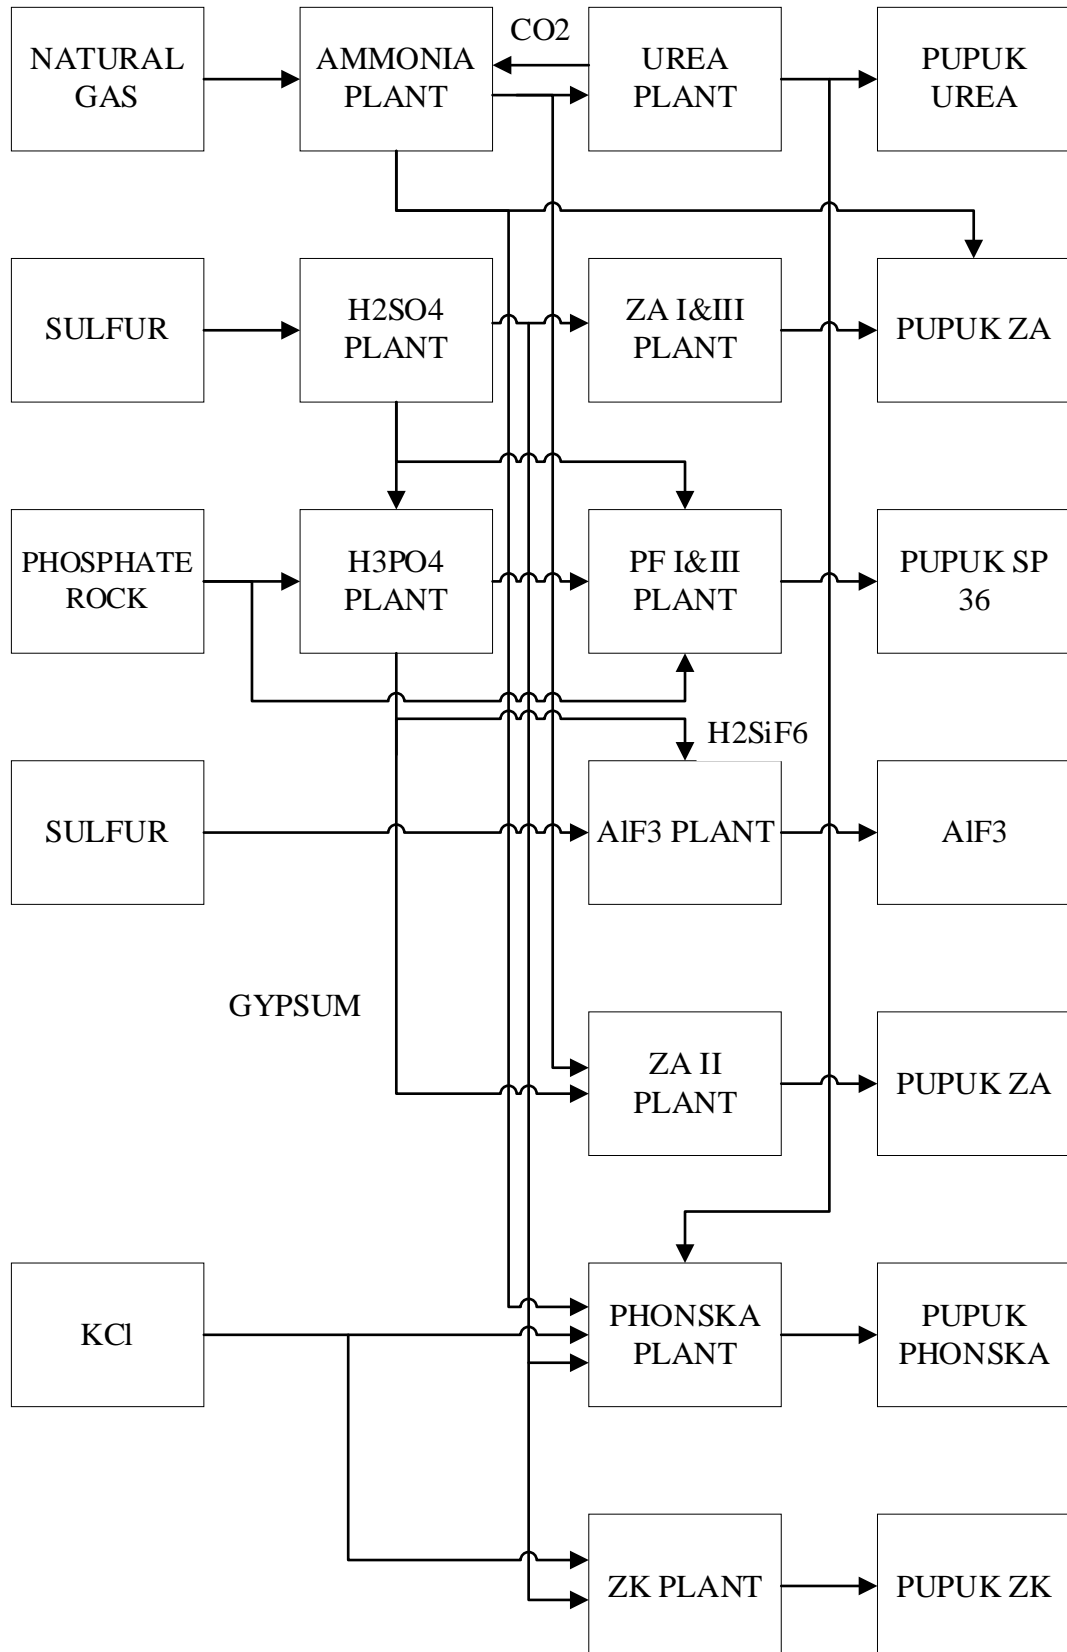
NATURAL GAS

AMMONIA PLANT

CO2

UREA PLANT

PUPUK UREA

SULFUR

H2SO4 PLANT

ZA I&III PLANT

PUPUK ZA

PHOSPHATE ROCK

H3PO4 PLANT

PF I&III PLANT

PUPUK SP 36

H2SiF6

SULFUR

AlF3 PLANT

AlF3

GYPSUM

ZA II PLANT

PUPUK ZA

KCl

PHONSKA PLANT

PUPUK PHONSKA

ZK PLANT

PUPUK ZK